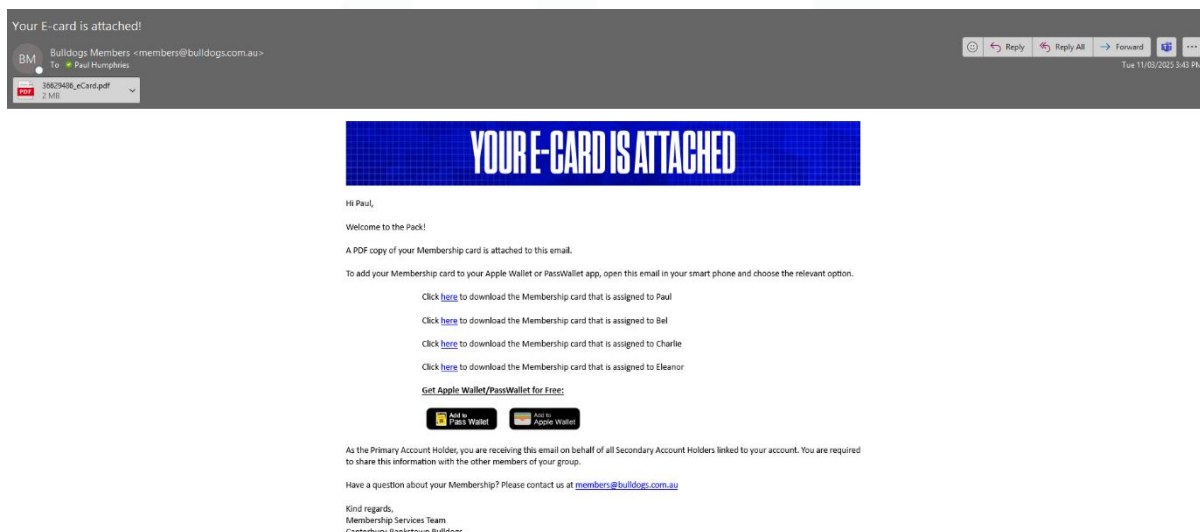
Your E-card is attached!

BM Bulldogs Members <members@bulldogs.com.au>
To Paul Humphries

36629486_eCard.pdf
2 MB

Reply Reply All Forward

Tue 11/03/2025 3:43 PM

YOUR E-CARD IS ATTACHED

Hi Paul,

Welcome to the Pack!

A PDF copy of your Membership card is attached to this email.

To add your Membership card to your Apple Wallet or PassWallet app, open this email in your smart phone and choose the relevant option.

Click here to download the Membership card that is assigned to Paul

Click here to download the Membership card that is assigned to Bel

Click here to download the Membership card that is assigned to Charlie

Click here to download the Membership card that is assigned to Eleanor

Get Apple Wallet/PassWallet for Free:

Add to Pass Wallet

Add to Apple Wallet

As the Primary Account Holder, you are receiving this email on behalf of all Secondary Account Holders linked to your account. You are required to share this information with the other members of your group.

Have a question about your Membership? Please contact us at members@bulldogs.com.au

Kind regards,
Membership Services Team
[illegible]